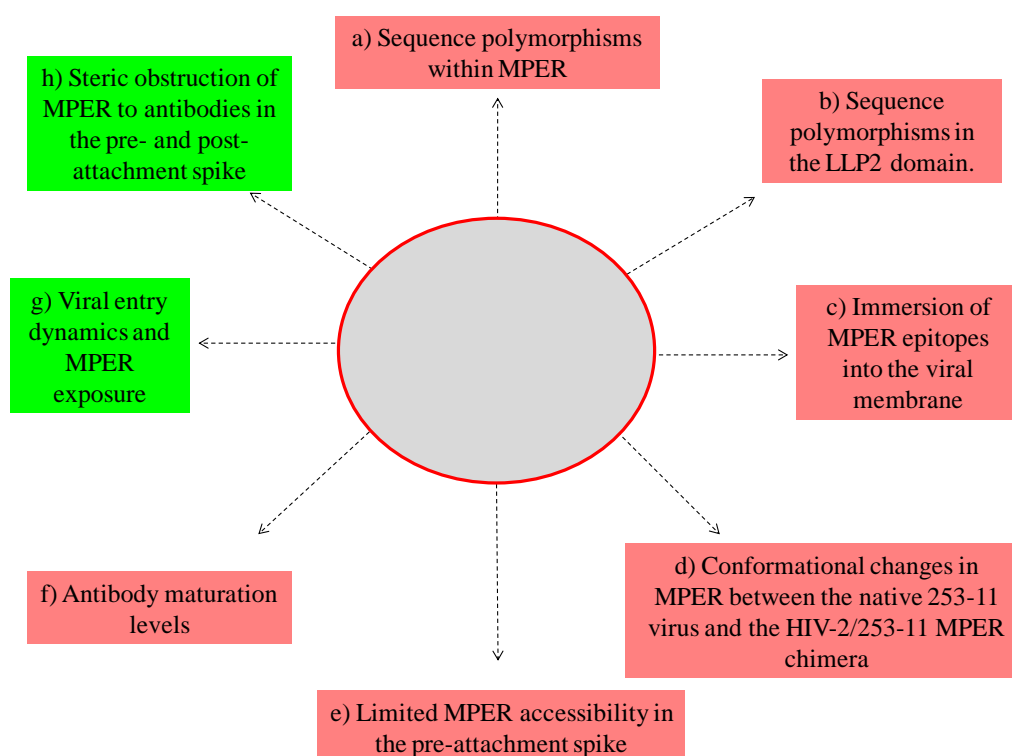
a) Sequence polymorphisms within MPER

b) Sequence polymorphisms in the LLP2 domain.

c) Immersion of MPER epitopes into the viral membrane

d) Conformational changes in MPER between the native 253-11 virus and the HIV-2/253-11 MPER chimera

e) Limited MPER accessibility in the pre-attachment spike

f) Antibody maturation levels

g) Viral entry dynamics and MPER exposure

h) Steric obstruction of MPER to antibodies in the pre- and post-attachment spike